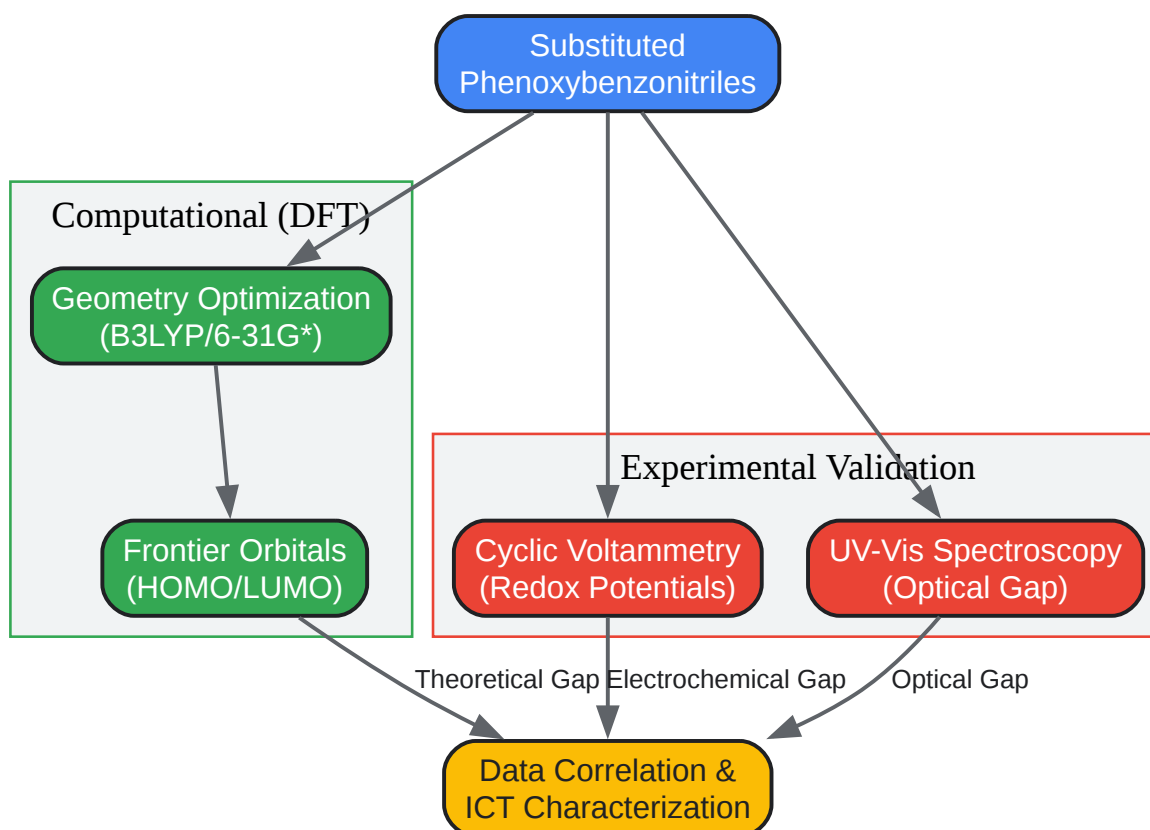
Substituted Phenoxybenzonitriles

Computational (DFT)

Geometry Optimization (B3LYP/6-31G*)

Frontier Orbitals (HOMO/LUMO)

Experimental Validation

Cyclic Voltammetry (Redox Potentials)

UV-Vis Spectroscopy (Optical Gap)

Theoretical Gap

Electrochemical Gap

Optical Gap

Data Correlation & ICT Characterization